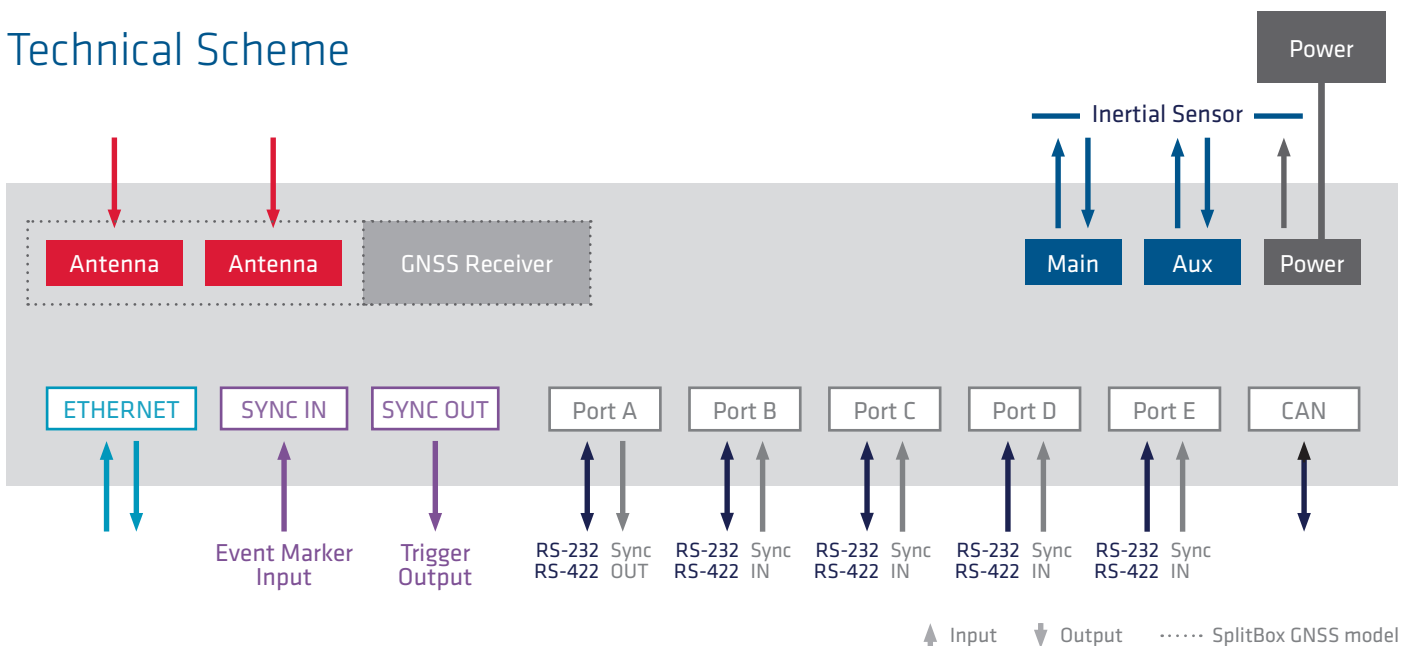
Technical Scheme

Power

Inertial Sensor

Antenna

Antenna

GNSS Receiver

Main

Aux

Power

ETHERNET

SYNC IN

SYNC OUT

Port A

Port B

Port C

Port D

Port E

CAN

Event Marker Input

Trigger Output

RS-232 RS-422

Sync OUT

RS-232 RS-422

Sync IN

RS-232 RS-422

Sync IN

RS-232 RS-422

Sync IN

RS-232 RS-422

Sync IN

Input

Output

SplitBox GNSS model